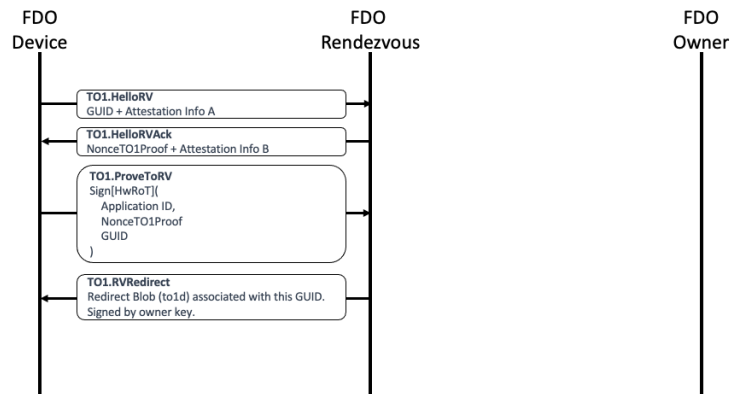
FDO Device

FDO Rendezvous

FDO Owner

TO1.HelloRV
GUID + Attestation Info A

TO1.HelloRVAck
NonceTO1Proof + Attestation Info B

TO1.ProveToRV
Sign[HwRoT](
Application ID,
NonceTO1Proof
GUID
)

TO1.RVRedirect
Redirect Blob (to1d) associated with this GUID.
Signed by owner key.